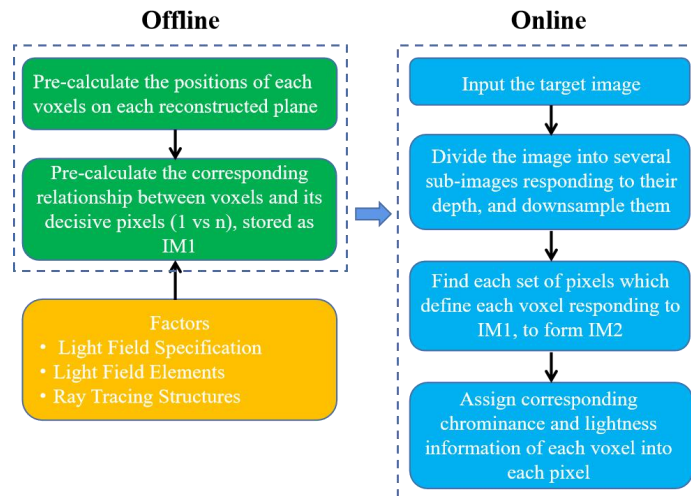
Offline

Pre-calculate the positions of each voxels on each reconstructed plane

Pre-calculate the corresponding relationship between voxels and its decisive pixels (1 vs n), stored as IM1

Factors
• Light Field Specification
• Light Field Elements
• Ray Tracing Structures

Online

Input the target image

Divide the image into several sub-images responding to their depth, and downsample them

Find each set of pixels which define each voxel responding to IM1, to form IM2

Assign corresponding chrominance and lightness information of each voxel into each pixel